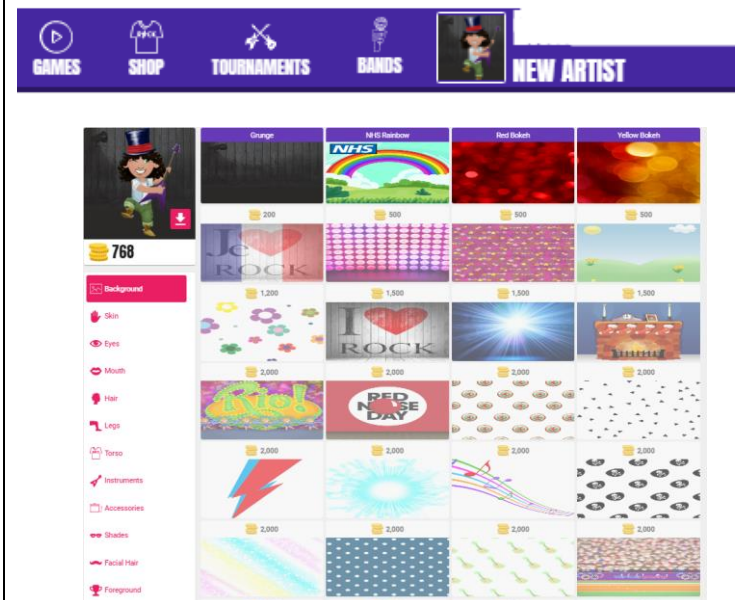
GAMES SHOP TOURNAMENTS BANDS NEW ARTIST

768

Background
Skin
Eyes
Mouth
Hair
Legs
Torso
Instruments
Accessories
Shades
Facial Hair
Foreground

| Grunge | NHS Rainbow | Red Bokeh | Yellow Bokeh |
|---|---|---|---|
| 200 | 500 | 500 | 500 |
| 1,200 | 1,500 | 1,500 | 1,500 |
| 2,000 | 2,000 | 2,000 | 2,000 |
| 2,000 | 2,000 | 2,000 | 2,000 |
| 2,000 | 2,000 | 2,000 | 2,000 |

NHS

I ROCK

I ROCK

Rio!

RED NOSE DAY